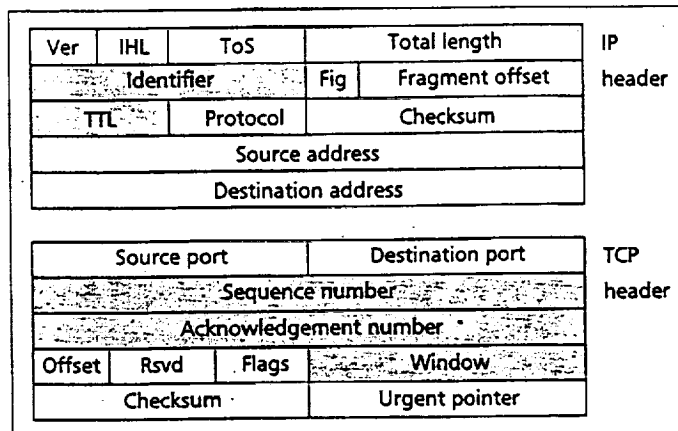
| Ver | IHL | ToS | Total length |
|---|---|---|---|
| Identifier | | Fig | Fragment offset |
| TTL | Protocol | Checksum | |
| Source address | | | |
| Destination address | | | |

IP header

| Source port | | | Destination port |
|---|---|---|---|
| Sequence number | | | |
| Acknowledgement number | | | |
| Offset | Rsvd | Flags | Window |
| Checksum | | | Urgent pointer |

TCP header